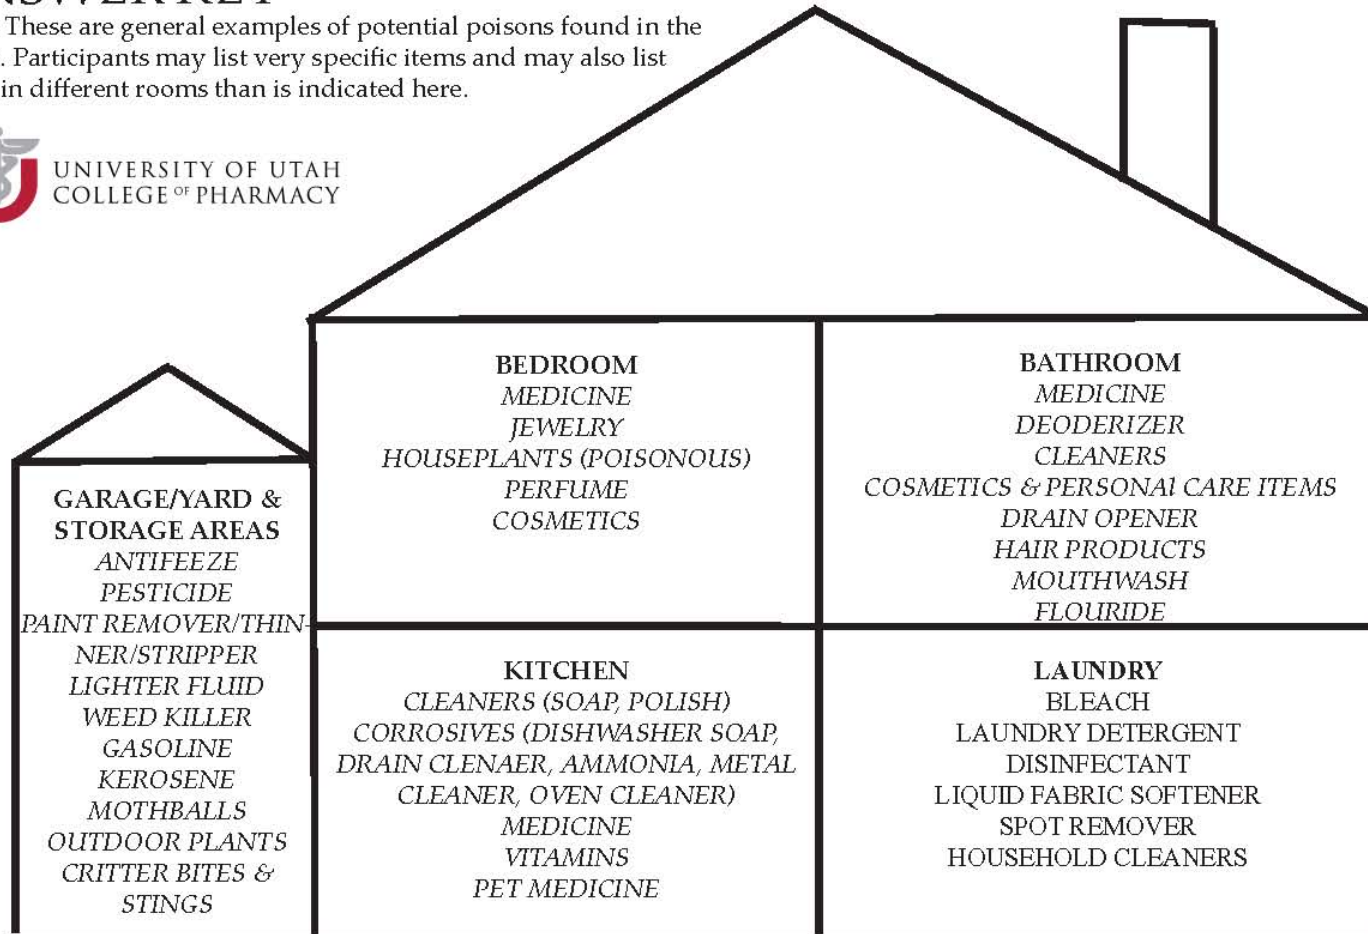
These are general examples of potential poisons found in the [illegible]. Participants may list very specific items and may also list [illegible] in different rooms than is indicated here.

UNIVERSITY OF UTAH
COLLEGE OF PHARMACY

BEDROOM
MEDICINE
JEWELRY
HOUSEPLANTS (POISONOUS)
PERFUME
COSMETICS

BATHROOM
MEDICINE
DEODERIZER
CLEANERS
COSMETICS & PERSONAl CARE ITEMS
DRAIN OPENER
HAIR PRODUCTS
MOUTHWASH
FLOURIDE

GARAGE/YARD & STORAGE AREAS
ANTIFEEZE
PESTICIDE
PAINT REMOVER/THINNER/STRIPPER
LIGHTER FLUID
WEED KILLER
GASOLINE
KEROSENE
MOTHBALLS
OUTDOOR PLANTS
CRITTER BITES & STINGS

KITCHEN
CLEANERS (SOAP, POLISH)
CORROSIVES (DISHWASHER SOAP, DRAIN CLENAER, AMMONIA, METAL CLEANER, OVEN CLEANER)
MEDICINE
VITAMINS
PET MEDICINE

LAUNDRY
BLEACH
LAUNDRY DETERGENT
DISINFECTANT
LIQUID FABRIC SOFTENER
SPOT REMOVER
HOUSEHOLD CLEANERS